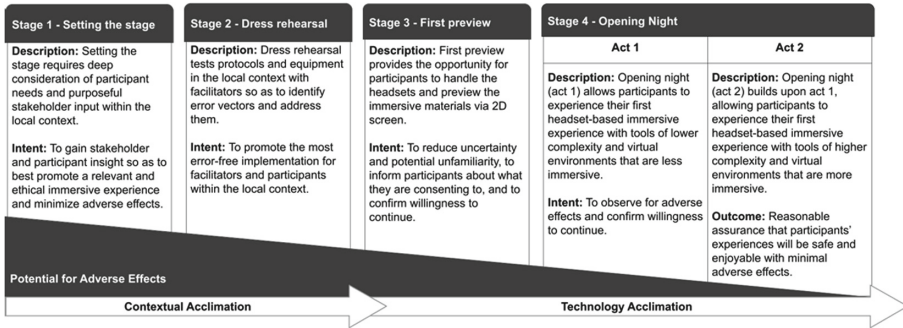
Stage 1 - Setting the stage

Description: Setting the stage requires deep consideration of participant needs and purposeful stakeholder input within the local context.

Intent: To gain stakeholder and participant insight so as to best promote a relevant and ethical immersive experience and minimize adverse effects.

Stage 2 - Dress rehearsal

Description: Dress rehearsal tests protocols and equipment in the local context with facilitators so as to identify error vectors and address them.

Intent: To promote the most error-free implementation for facilitators and participants within the local context.

Stage 3 - First preview

Description: First preview provides the opportunity for participants to handle the headsets and preview the immersive materials via 2D screen.

Intent: To reduce uncertainty and potential unfamiliarity, to inform participants about what they are consenting to, and to confirm willingness to continue.

Stage 4 - Opening Night

Act 1

Description: Opening night (act 1) allows participants to experience their first headset-based immersive experience with tools of lower complexity and virtual environments that are less immersive.

Intent: To observe for adverse effects and confirm willingness to continue.

Act 2

Description: Opening night (act 2) builds upon act 1, allowing participants to experience their first headset-based immersive experience with tools of higher complexity and virtual environments that are more immersive.

Outcome: Reasonable assurance that participants' experiences will be safe and enjoyable with minimal adverse effects.

Potential for Adverse Effects

Contextual Acclimation

Technology Acclimation